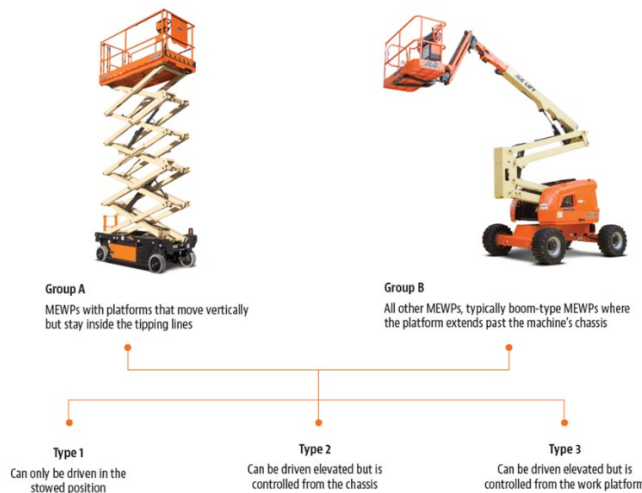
Group A

MEWPs with platforms that move vertically but stay inside the tipping lines

Group B

All other MEWPs, typically boom-type MEWPs where the platform extends past the machine's chassis

Type 1

Can only be driven in the stowed position

Type 2

Can be driven elevated but is controlled from the chassis

Type 3

Can be driven elevated but is controlled from the work platform